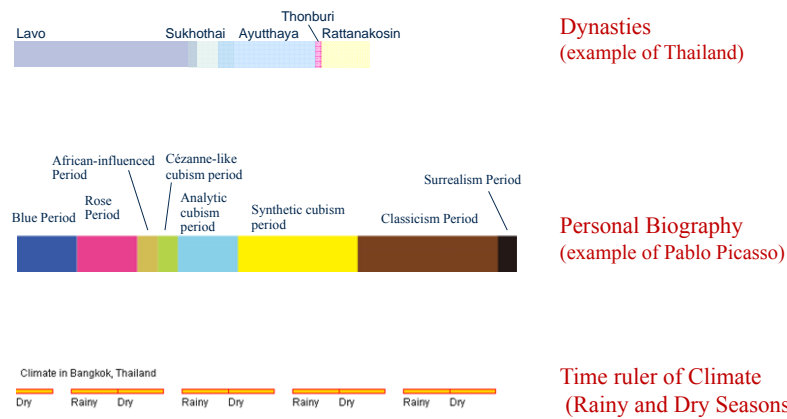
Thonburi
Lavo Sukhothai Ayutthaya Rattanakosin

Dynasties
(example of Thailand)

African-influenced Period
Cézanne-like cubism period
Surrealism Period
Rose Period
Analytic cubism period
Blue Period
Synthetic cubism period
Classicism Period

Personal Biography
(example of Pablo Picasso)

Climate in Bangkok, Thailand
Dry Rainy Dry Rainy Dry Rainy Dry Rainy Dry

Time ruler of Climate
(Rainy and Dry Seasons